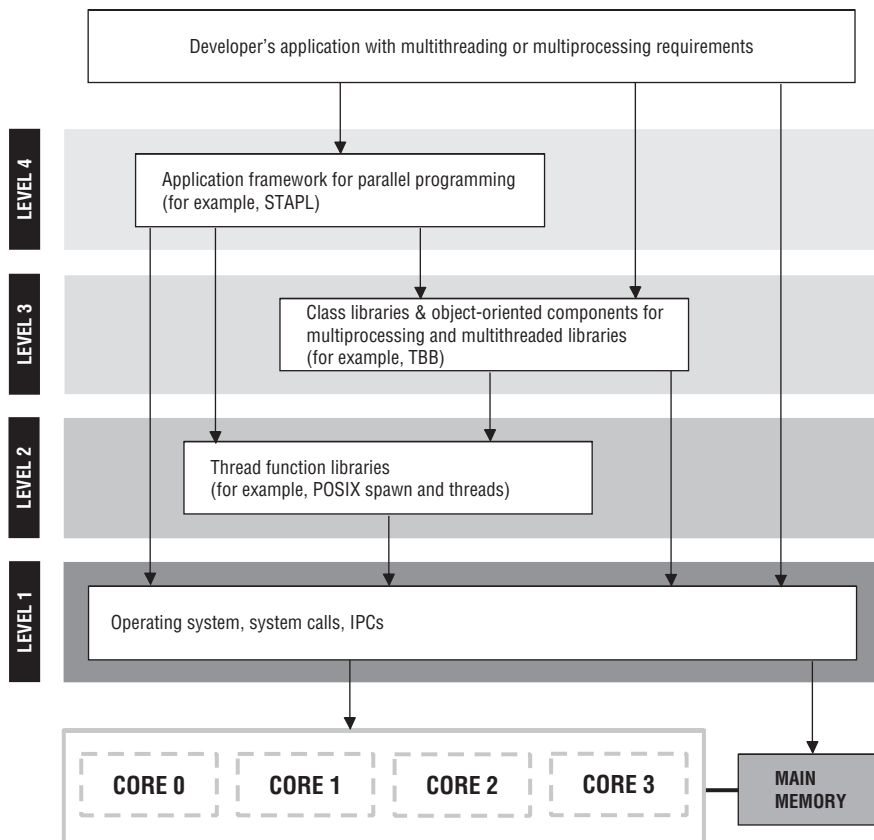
Developer's application with multithreading or multiprocessing requirements

LEVEL 4

Application framework for parallel programming (for example, STAPL)

LEVEL 3

Class libraries & object-oriented components for multiprocessing and multithreaded libraries (for example, TBB)

LEVEL 2

Thread function libraries (for example, POSIX spawn and threads)

LEVEL 1

Operating system, system calls, IPCs

CORE 0

CORE 1

CORE 2

CORE 3

MAIN MEMORY